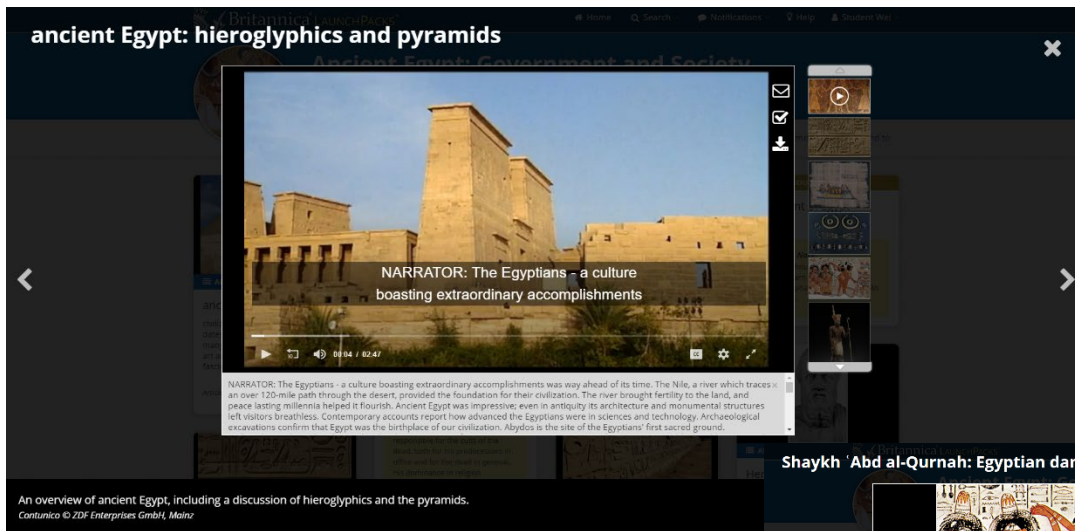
ancient Egypt: hieroglyphics and pyramids

Britannica | LAUNCHPACKS

Home Search Notifications Help Student Wel

Ancient Egypt: Government and Society

NARRATOR: The Egyptians - a culture boasting extraordinary accomplishments

00:04 / 02:47

NARRATOR: The Egyptians - a culture boasting extraordinary accomplishments was way ahead of its time. The Nile, a river which traces an over 120-mile path through the desert, provided the foundation for their civilization. The river brought fertility to the land, and peace lasting millennia helped it flourish. Ancient Egypt was impressive; even in antiquity its architecture and monumental structures left visitors breathless. Contemporary accounts report how advanced the Egyptians were in sciences and technology. Archaeological excavations confirm that Egypt was the birthplace of our civilization. Abydos is the site of the Egyptians' first sacred ground.

Shaykh ʿAbd al-Qurnah: Egyptian dar

An overview of ancient Egypt, including a discussion of hieroglyphics and the pyramids.

Contunico © ZDF Enterprises GmbH, Mainz